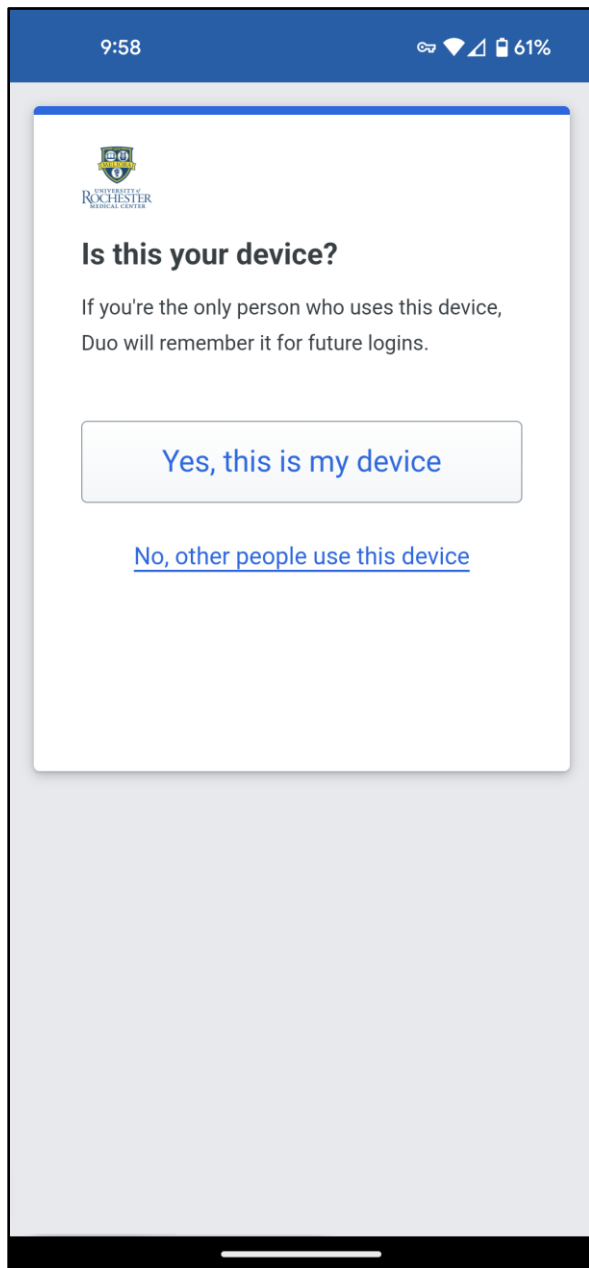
9:58

61%

UNIVERSITY of ROCHESTER MEDICAL CENTER

Is this your device?

If you're the only person who uses this device, Duo will remember it for future logins.

Yes, this is my device

No, other people use this device